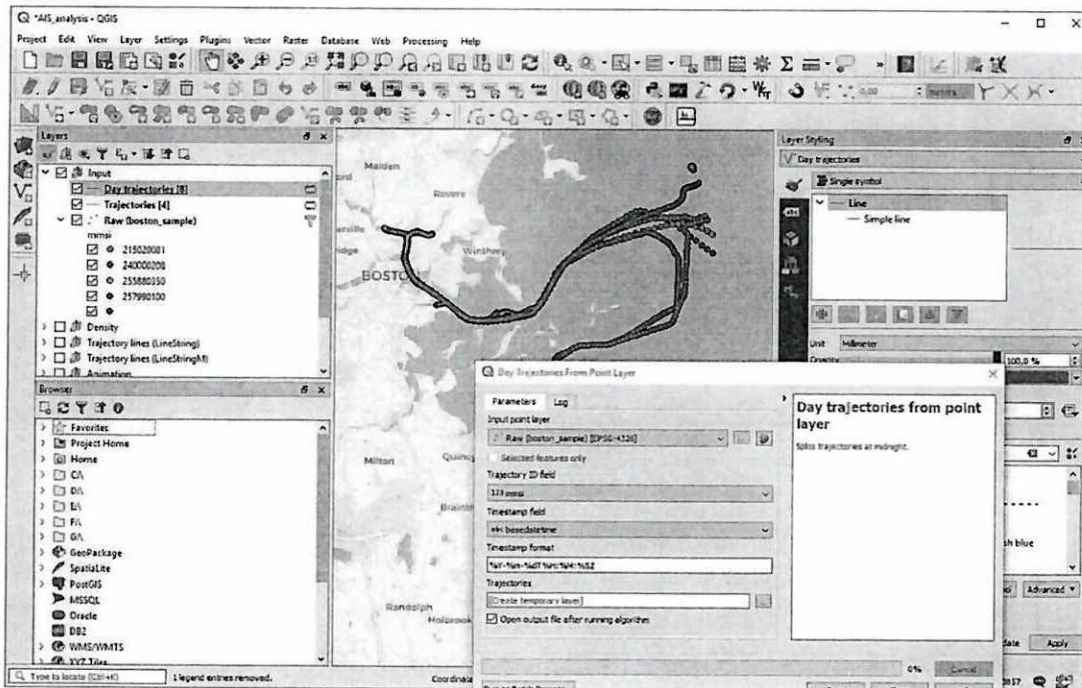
*AIS_analysis - QGIS

Project Edit View Layer Settings Plugins Vector Raster Database Web Processing Help

Layers

Input
Day trajectories [8]
Trajectories [4]
Raw (boston_sample)
mmsi
215020081
240000208
255880350
257990100

Density
Trajectory lines (LineString)
Trajectory lines (LineStringM)
Animation

Browser

Favorites
Project Home
Home
CA
DA
EA
FA
GA
GeoPackage
SpatiaLite
PostGIS
MSSQL
Oracle
DB2
WMS/WMTS
XYZ Tiles

Malden
Revere
Winthrop
BOSTON
Milton
Quinc
Braint
Randolph
Holbrook

Layer Styling
Day trajectories
Single symbol
Line
Simple line
Unit Millimeter
Opacity 100,0 %
sh blue
Advanced
date Apply

Day Trajectories From Point Layer

Parameters Log
Input point layer
Raw (boston_sample) [EPSG:4326]
Selected features only
Trajectory ID field
123 mmsi
Timestamp field
basedatetime
Timestamp format
%Y-%m-%dT%H:%M:%SZ
Trajectories
[Create temporary layer]
Open output file after running algorithm

Day trajectories from point layer
Splits trajectories at midnight.

0%
Cancel

Type to locate (Ctrl+K)
1 legend entries removed.
Coordinate